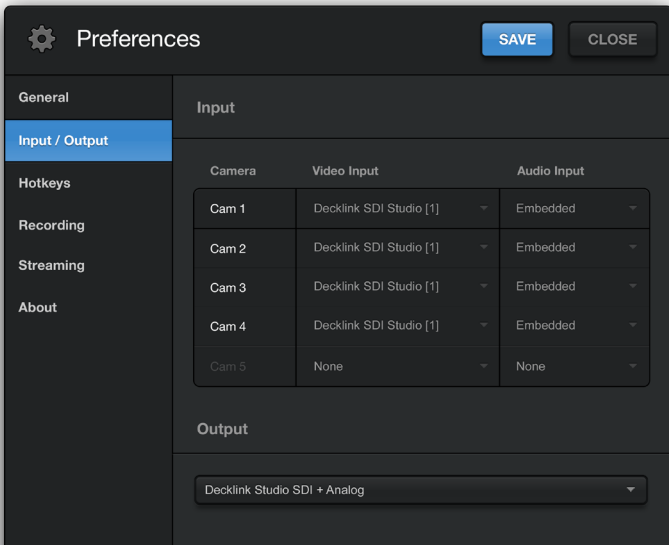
Preferences

SAVE CLOSE

General
Input / Output
Hotkeys
Recording
Streaming
About

Input

| Camera | Video Input | Audio Input |
|---|---|---|
| Cam 1 | Decklink SDI Studio [1] | Embedded |
| Cam 2 | Decklink SDI Studio [1] | Embedded |
| Cam 3 | Decklink SDI Studio [1] | Embedded |
| Cam 4 | Decklink SDI Studio [1] | Embedded |
| Cam 5 | None | None |

Output

Decklink Studio SDI + Analog